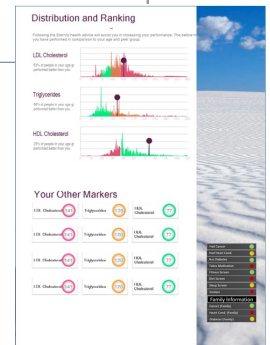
Distribution and Ranking

Following the Elecrity health advice will assist you in increasing your performance. The below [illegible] you have performed in comparison to your age and peer group.

LDL Cholesterol
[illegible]% of people in your age & personal better than you

Triglycerides
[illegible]% of people in your age & personal better than you

HDL Cholesterol
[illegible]% of people in your age & personal better than you

Your Other Markers

| LDL Cholesterol | Triglycerides | HDL Cholesterol |
|---|---|---|
| LDL Cholesterol | Triglycerides | HDL Cholesterol |
| LDL Cholesterol | Triglycerides | HDL Cholesterol |
| LDL Cholesterol | Triglycerides | HDL Cholesterol |

Family Information